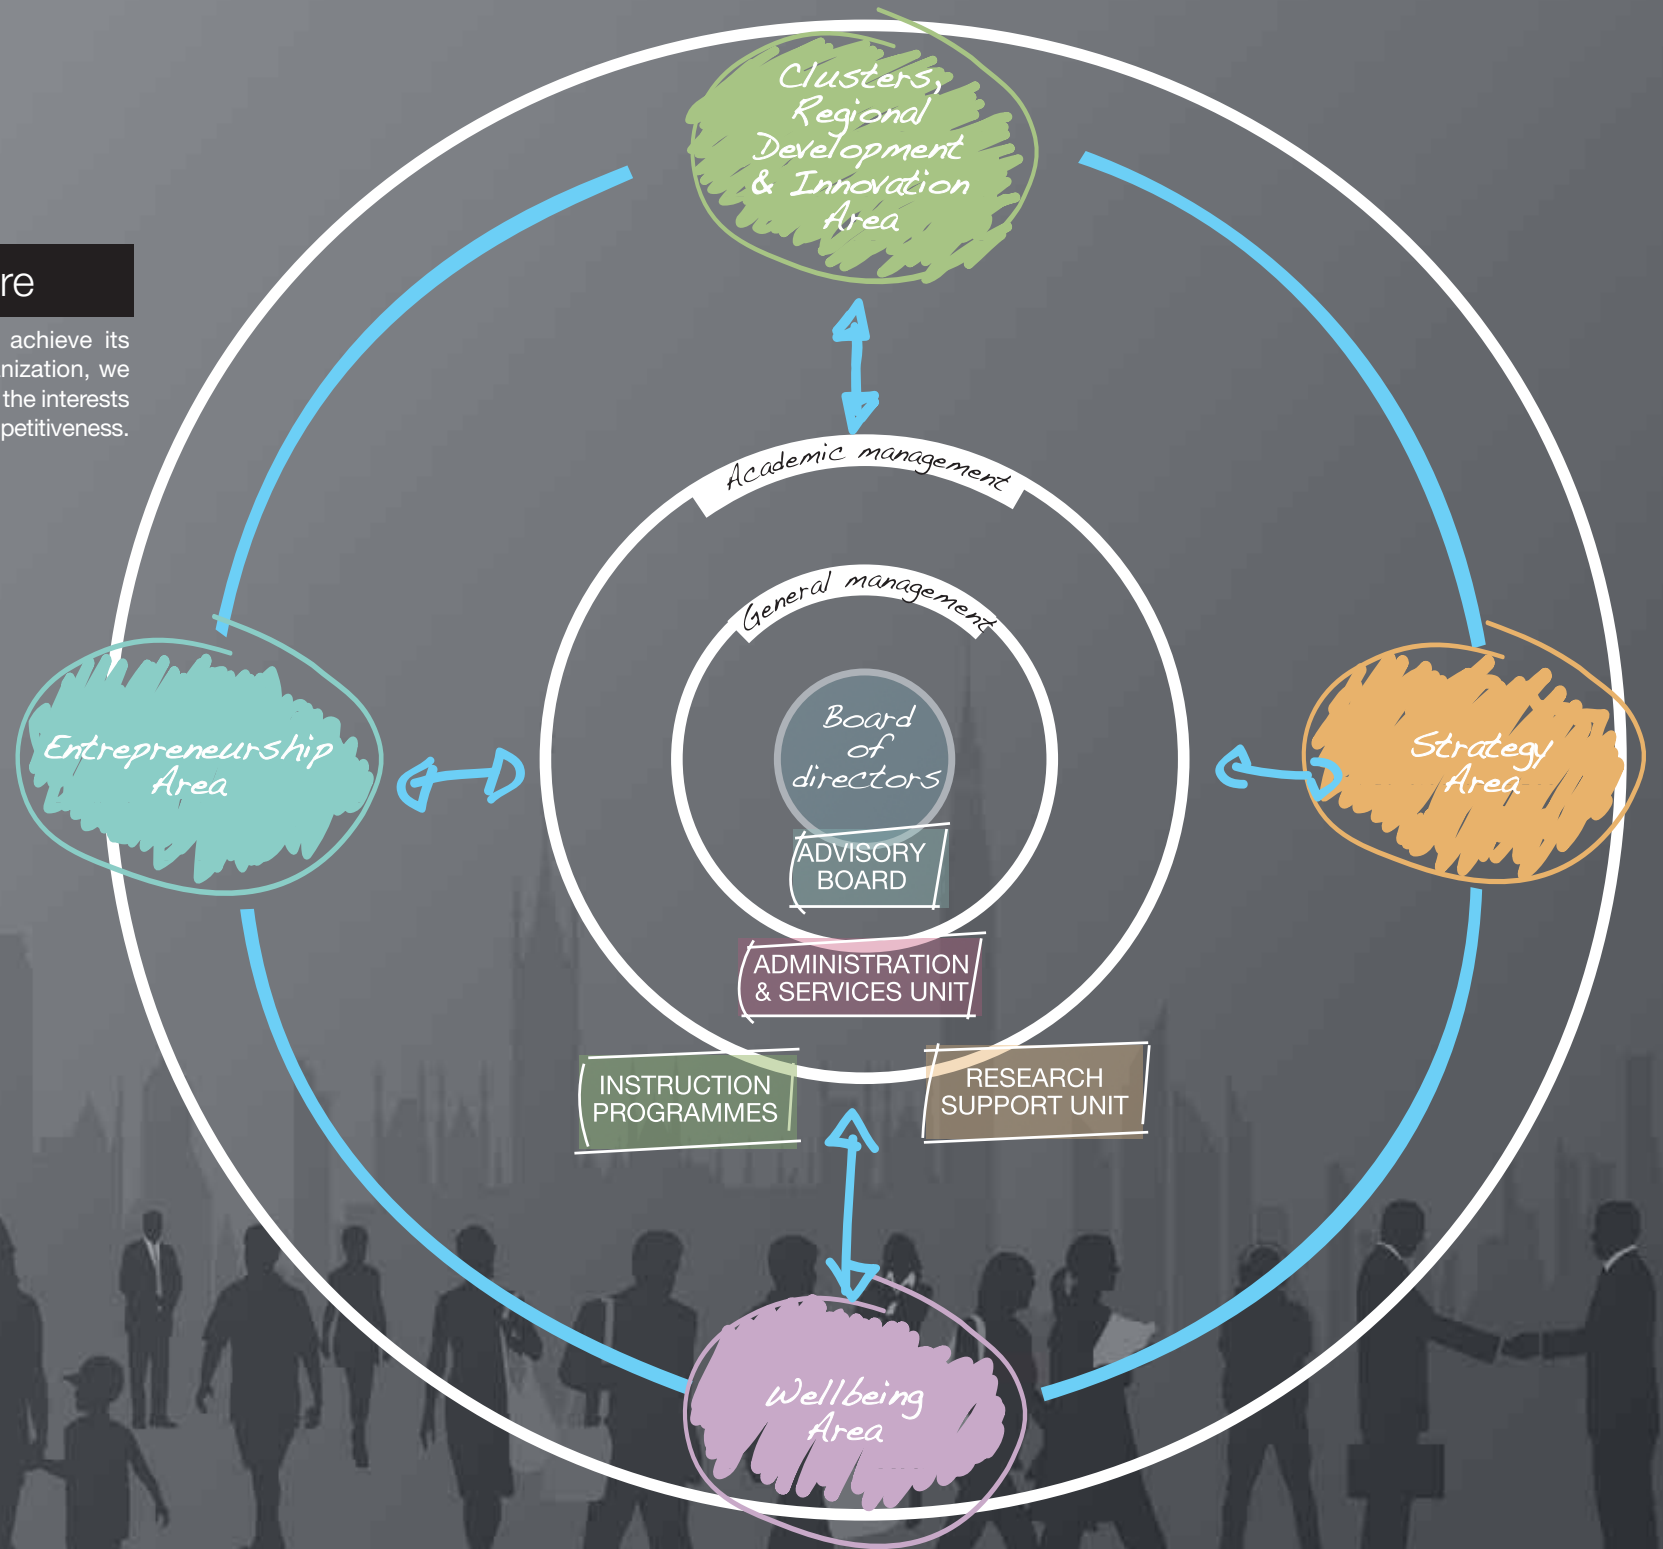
re

achieve its nization, we the interests petitiveness.

Clusters, Regional Development & Innovation Area

Academic management

General management

Board of directors

ADVISORY BOARD

Entrepreneurship Area

Strategy Area

ADMINISTRATION & SERVICES UNIT

INSTRUCTION PROGRAMMES

RESEARCH SUPPORT UNIT

Wellbeing Area